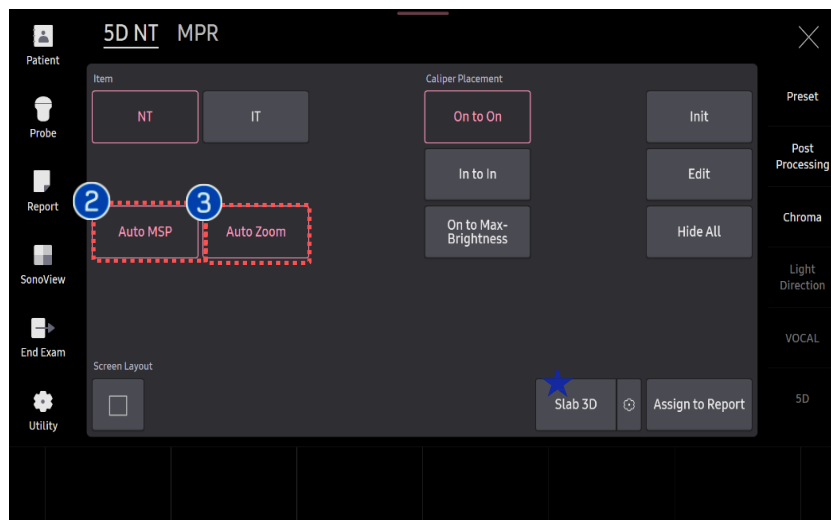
Patient

Probe

Report

SonoView

End Exam

Utility

5D NT MPR

Item

NT

IT

2 Auto MSP

3 Auto Zoom

Caliper Placement

On to On

In to In

On to Max-Brightness

Init

Edit

Hide All

Screen Layout

Slab 3D

Assign to Report

Preset

Post Processing

Chroma

Light Direction

VOCAL

5D